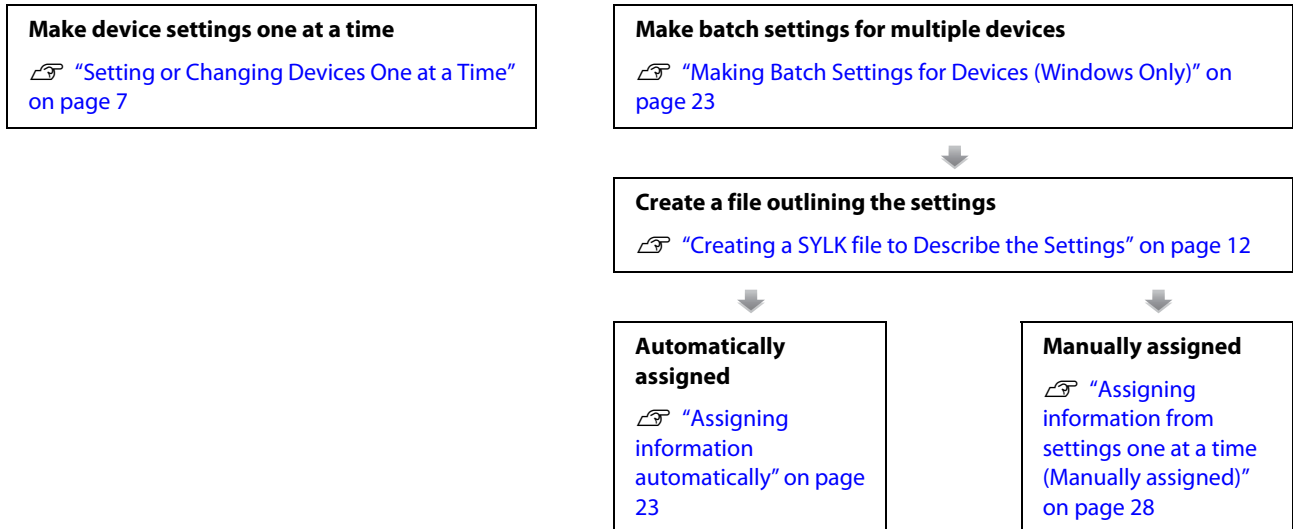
**Make device settings one at a time**

"Setting or Changing Devices One at a Time" on page 7

**Make batch settings for multiple devices**

"Making Batch Settings for Devices (Windows Only)" on page 23

**Create a file outlining the settings**

"Creating a SYLK file to Describe the Settings" on page 12

**Automatically assigned**

"Assigning information automatically" on page 23

**Manually assigned**

"Assigning information from settings one at a time (Manually assigned)" on page 28